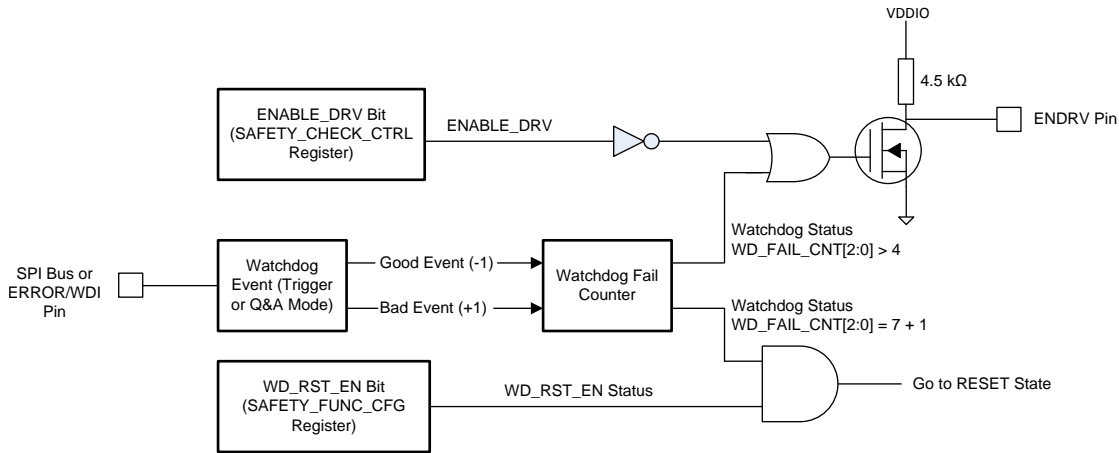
VDDIO

4.5 kΩ

ENABLE_DRV Bit (SAFETY_CHECK_CTRL Register)

ENABLE_DRV

ENDRV Pin

Watchdog Status
WD_FAIL_CNT[2:0] > 4

SPI Bus or ERROR/WDI Pin

Watchdog Event (Trigger or Q&A Mode)

Good Event (-1)

Bad Event (+1)

Watchdog Fail Counter

Watchdog Status
WD_FAIL_CNT[2:0] = 7 + 1

WD_RST_EN Bit (SAFETY_FUNC_CFG Register)

WD_RST_EN Status

Go to RESET State